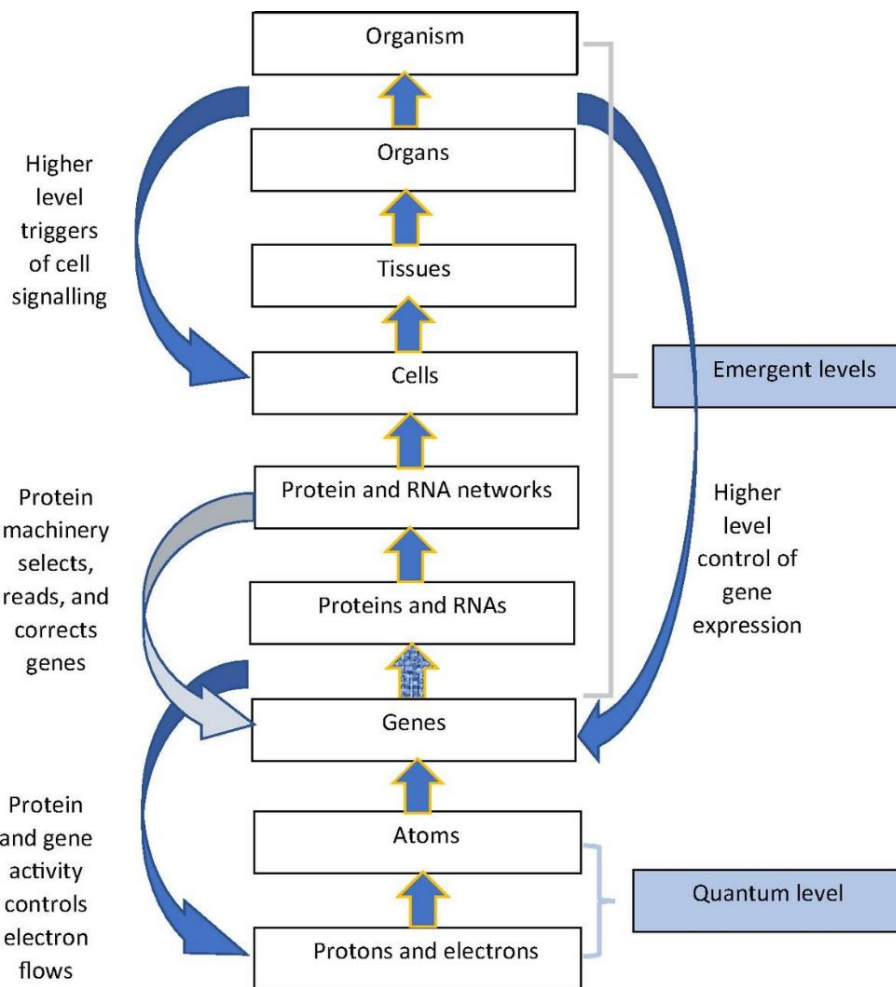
Organism

Organs

Tissues

Cells

Protein and RNA networks

Proteins and RNAs

Genes

Atoms

Protons and electrons

Higher level triggers of cell signalling

Protein machinery selects, reads, and corrects genes

Protein and gene activity controls electron flows

Emergent levels

Higher level control of gene expression

Quantum level